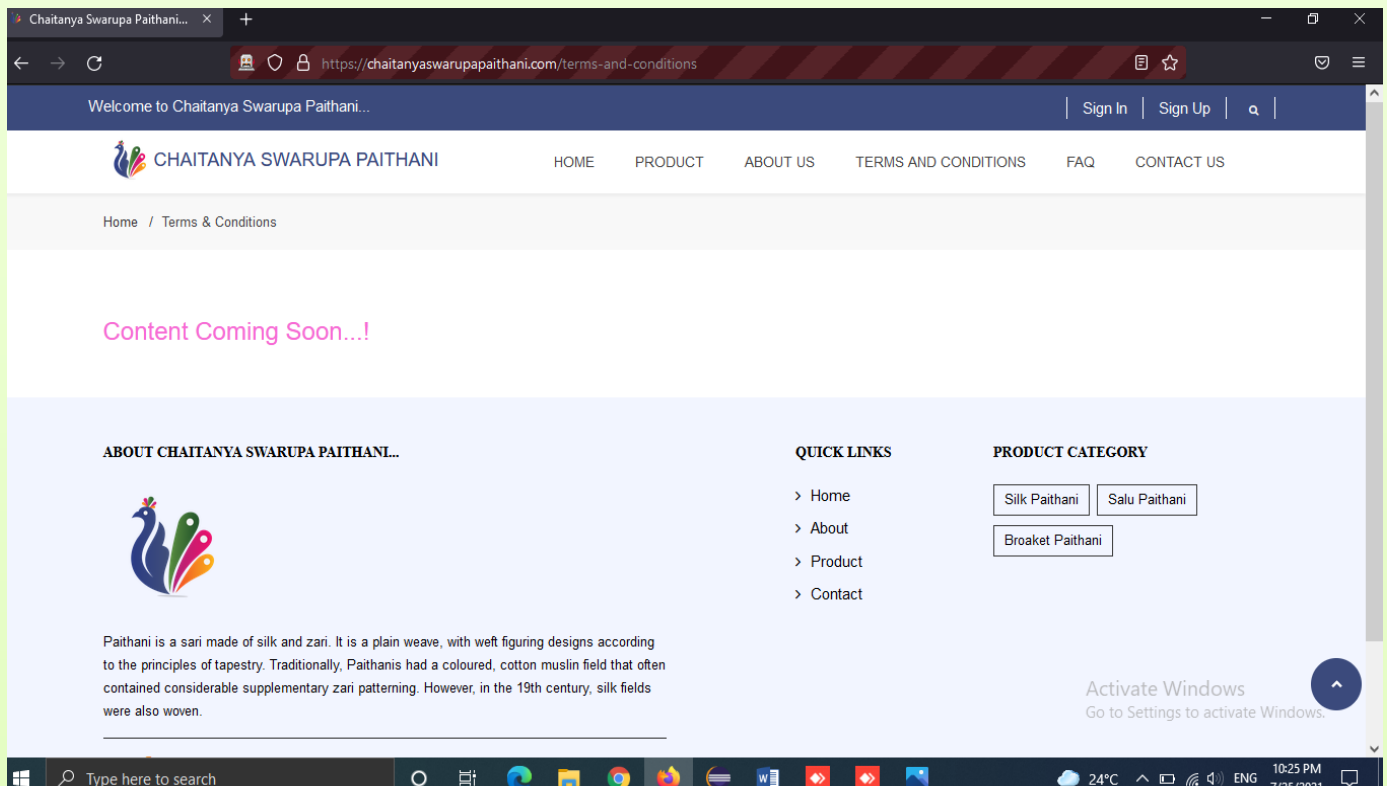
Chaitanya Swarupa Paithani...

https://chaitanyaswarupapaithani.com/terms-and-conditions

Welcome to Chaitanya Swarupa Paithani...

Sign In | Sign Up

CHAITANYA SWARUPA PAITHANI

HOME PRODUCT ABOUT US TERMS AND CONDITIONS FAQ CONTACT US

Home / Terms & Conditions

Content Coming Soon...!

ABOUT CHAITANYA SWARUPA PAITHANI...

Paithani is a sari made of silk and zari. It is a plain weave, with weft figuring designs according to the principles of tapestry. Traditionally, Paithanis had a coloured, cotton muslin field that often contained considerable supplementary zari patterning. However, in the 19th century, silk fields were also woven.

QUICK LINKS

Home
About
Product
Contact

PRODUCT CATEGORY

Silk Paithani
Salu Paithani
Broaket Paithani

Activate Windows
Go to Settings to activate Windows.

Type here to search

24°C ENG 10:25 PM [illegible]